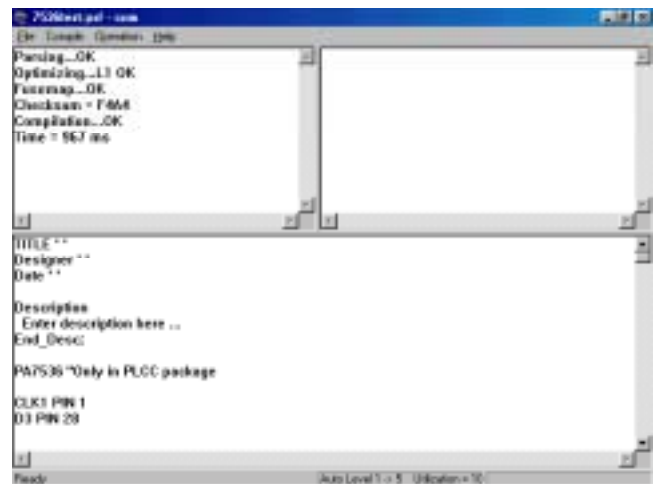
7536test.pal - ssm

File Compile Operation Help

Parsing...OK
Optimizing...L1 OK
Fusemap...OK
Checksum = F4M4
Compilation...OK
Time = 567 ms

TITLE " "
Designer " "
Date " "

Description
Enter description here ...
End_Desc;

PA7536 "Only in PLCC package

CLK1 PIN 1
D3 PIN 28

Ready

Auto Level 1 - 5 Utilization = %